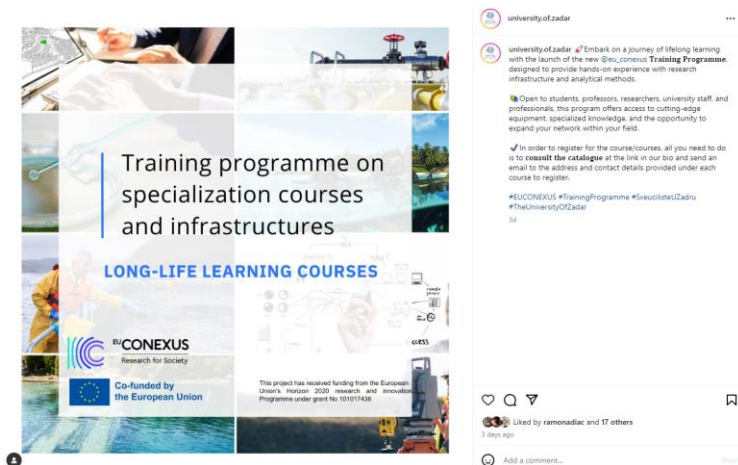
Training programme on specialization courses and infrastructures

LONG-LIFE LEARNING COURSES

EU CONEXUS
Research for Society

Co-funded by the European Union

This project has received funding from the European Union's Horizon 2020 research and innovation Programme under grant No 101017436

university.of.zadar

university.of.zadar 🚀 Embark on a journey of lifelong learning with the launch of the new @eu_conexus Training Programme, designed to provide hands-on experience with research infrastructure and analytical methods.

📚 Open to students, professors, researchers, university staff, and professionals, this program offers access to cutting-edge equipment, specialized knowledge, and the opportunity to expand your network within your field.

✔️ In order to register for the course/courses, all you need to do is to consult the catalogue at the link in our bio and send an email to the address and contact details provided under each course to register.

#EUCONEXUS #TrainingProgramme #SveucilisteUZadru #TheUniversityOfZadar

3d

Liked by ramonadiac and 17 others

3 days ago

Add a comment...

Post